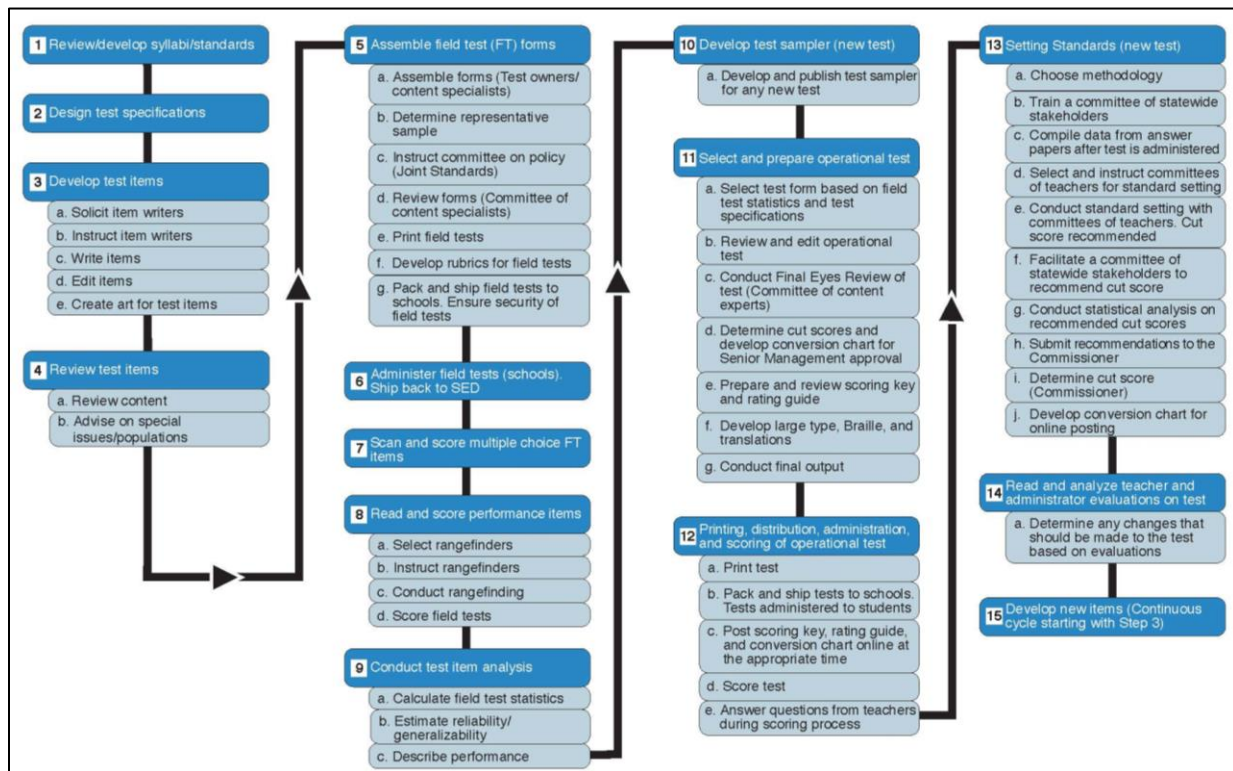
1 Review/develop syllabi/standards

2 Design test specifications

3 Develop test items
a. Solicit item writers
b. Instruct item writers
c. Write items
d. Edit items
e. Create art for test items

4 Review test items
a. Review content
b. Advise on special issues/populations

5 Assemble field test (FT) forms
a. Assemble forms (Test owners/ content specialists)
b. Determine representative sample
c. Instruct committee on policy (Joint Standards)
d. Review forms (Committee of content specialists)
e. Print field tests
f. Develop rubrics for field tests
g. Pack and ship field tests to schools. Ensure security of field tests

6 Administer field tests (schools). Ship back to SED

7 Scan and score multiple choice FT items

8 Read and score performance items
a. Select rangefinders
b. Instruct rangefinders
c. Conduct rangefinding
d. Score field tests

9 Conduct test item analysis
a. Calculate field test statistics
b. Estimate reliability/ generalizability
c. Describe performance

10 Develop test sampler (new test)
a. Develop and publish test sampler for any new test

11 Select and prepare operational test
a. Select test form based on field test statistics and test specifications
b. Review and edit operational test
c. Conduct Final Eyes Review of test (Committee of content experts)
d. Determine cut scores and develop conversion chart for Senior Management approval
e. Prepare and review scoring key and rating guide
f. Develop large type, Braille, and translations
g. Conduct final output

12 Printing, distribution, administration, and scoring of operational test
a. Print test
b. Pack and ship tests to schools. Tests administered to students
c. Post scoring key, rating guide, and conversion chart online at the appropriate time
d. Score test
e. Answer questions from teachers during scoring process

13 Setting Standards (new test)
a. Choose methodology
b. Train a committee of statewide stakeholders
c. Compile data from answer papers after test is administered
d. Select and instruct committees of teachers for standard setting
e. Conduct standard setting with committees of teachers. Cut score recommended
f. Facilitate a committee of statewide stakeholders to recommend cut score
g. Conduct statistical analysis on recommended cut scores
h. Submit recommendations to the Commissioner
i. Determine cut score (Commissioner)
j. Develop conversion chart for online posting

14 Read and analyze teacher and administrator evaluations on test
a. Determine any changes that should be made to the test based on evaluations

15 Develop new items (Continuous cycle starting with Step 3)